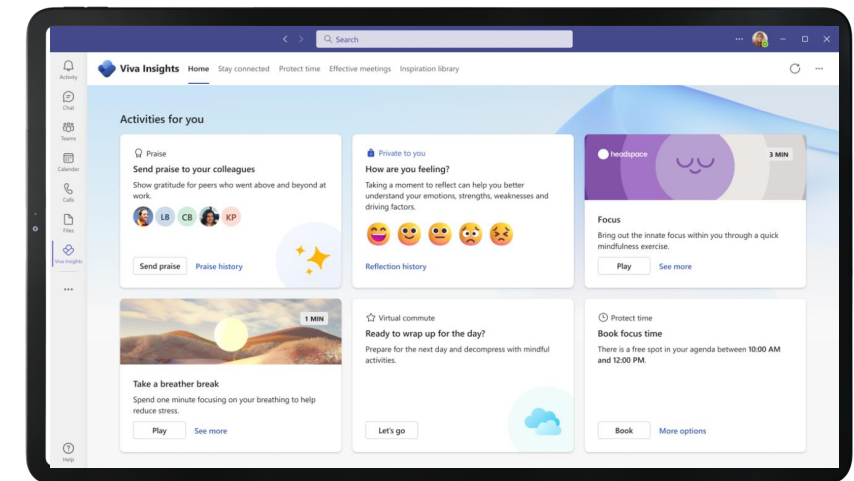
Search

Activity
Chat
Teams
Calendar
Calls
Files
Viva Insights
...
Help

Viva Insights Home Stay connected Protect time Effective meetings Inspiration library

Activities for you

Praise
Send praise to your colleagues
Show gratitude for peers who went above and beyond at work.
LB CB KP
Send praise Praise history

Private to you
How are you feeling?
Taking a moment to reflect can help you better understand your emotions, strengths, weaknesses and driving factors.
Reflection history

headspace 3 MIN
Focus
Bring out the innate focus within you through a quick mindfulness exercise.
Play See more

1 MIN
Take a breather break
Spend one minute focusing on your breathing to help reduce stress.
Play See more

Virtual commute
Ready to wrap up for the day?
Prepare for the next day and decompress with mindful activities.
Let's go

Protect time
Book focus time
There is a free spot in your agenda between 10:00 AM and 12:00 PM.
Book More options